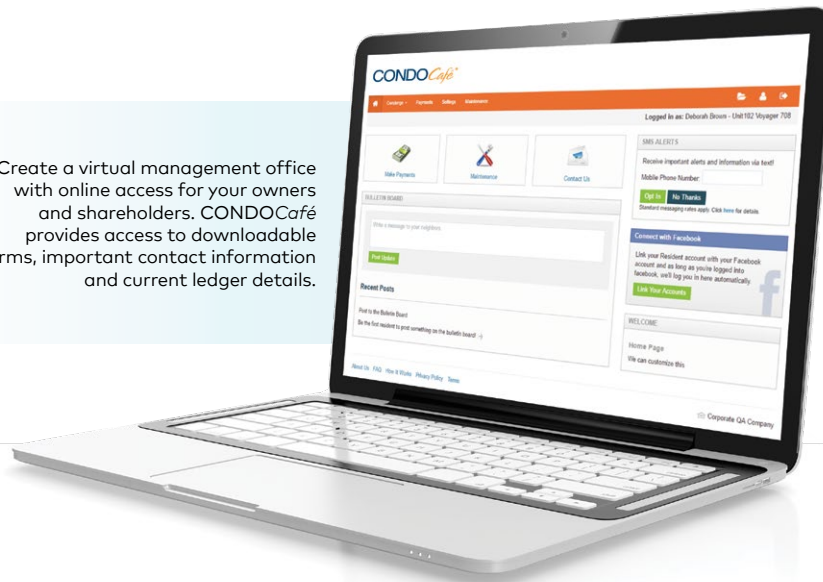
Create a virtual management office with online access for your owners and shareholders. CONDOCafé provides access to downloadable rms, important contact information and current ledger details.

CONDOCafé

Concierge Payments Settings Maintenance

Logged in as: Deborah Brown - Unit 182 Voyager 708

Make Payments

Maintenance

Contact Us

BULLETIN BOARD

Write a message to your neighbors

Post Update

Recent Posts

Post to the Bulletin Board

Be the first resident to post something on the bulletin board!

SMS ALERTS

Receive important alerts and information via text!

Mobile Phone Number:

Opt In

No Thanks

Standard messaging rates apply. Click here for details

Connect with Facebook

Link your Resident account with your Facebook account and as long as you're logged into facebook, we'll log you in here automatically.

Link Your Accounts

WELCOME

Home Page

We can customize this

About Us FAQ How It Works Privacy Policy Terms

© Corporate QA Company